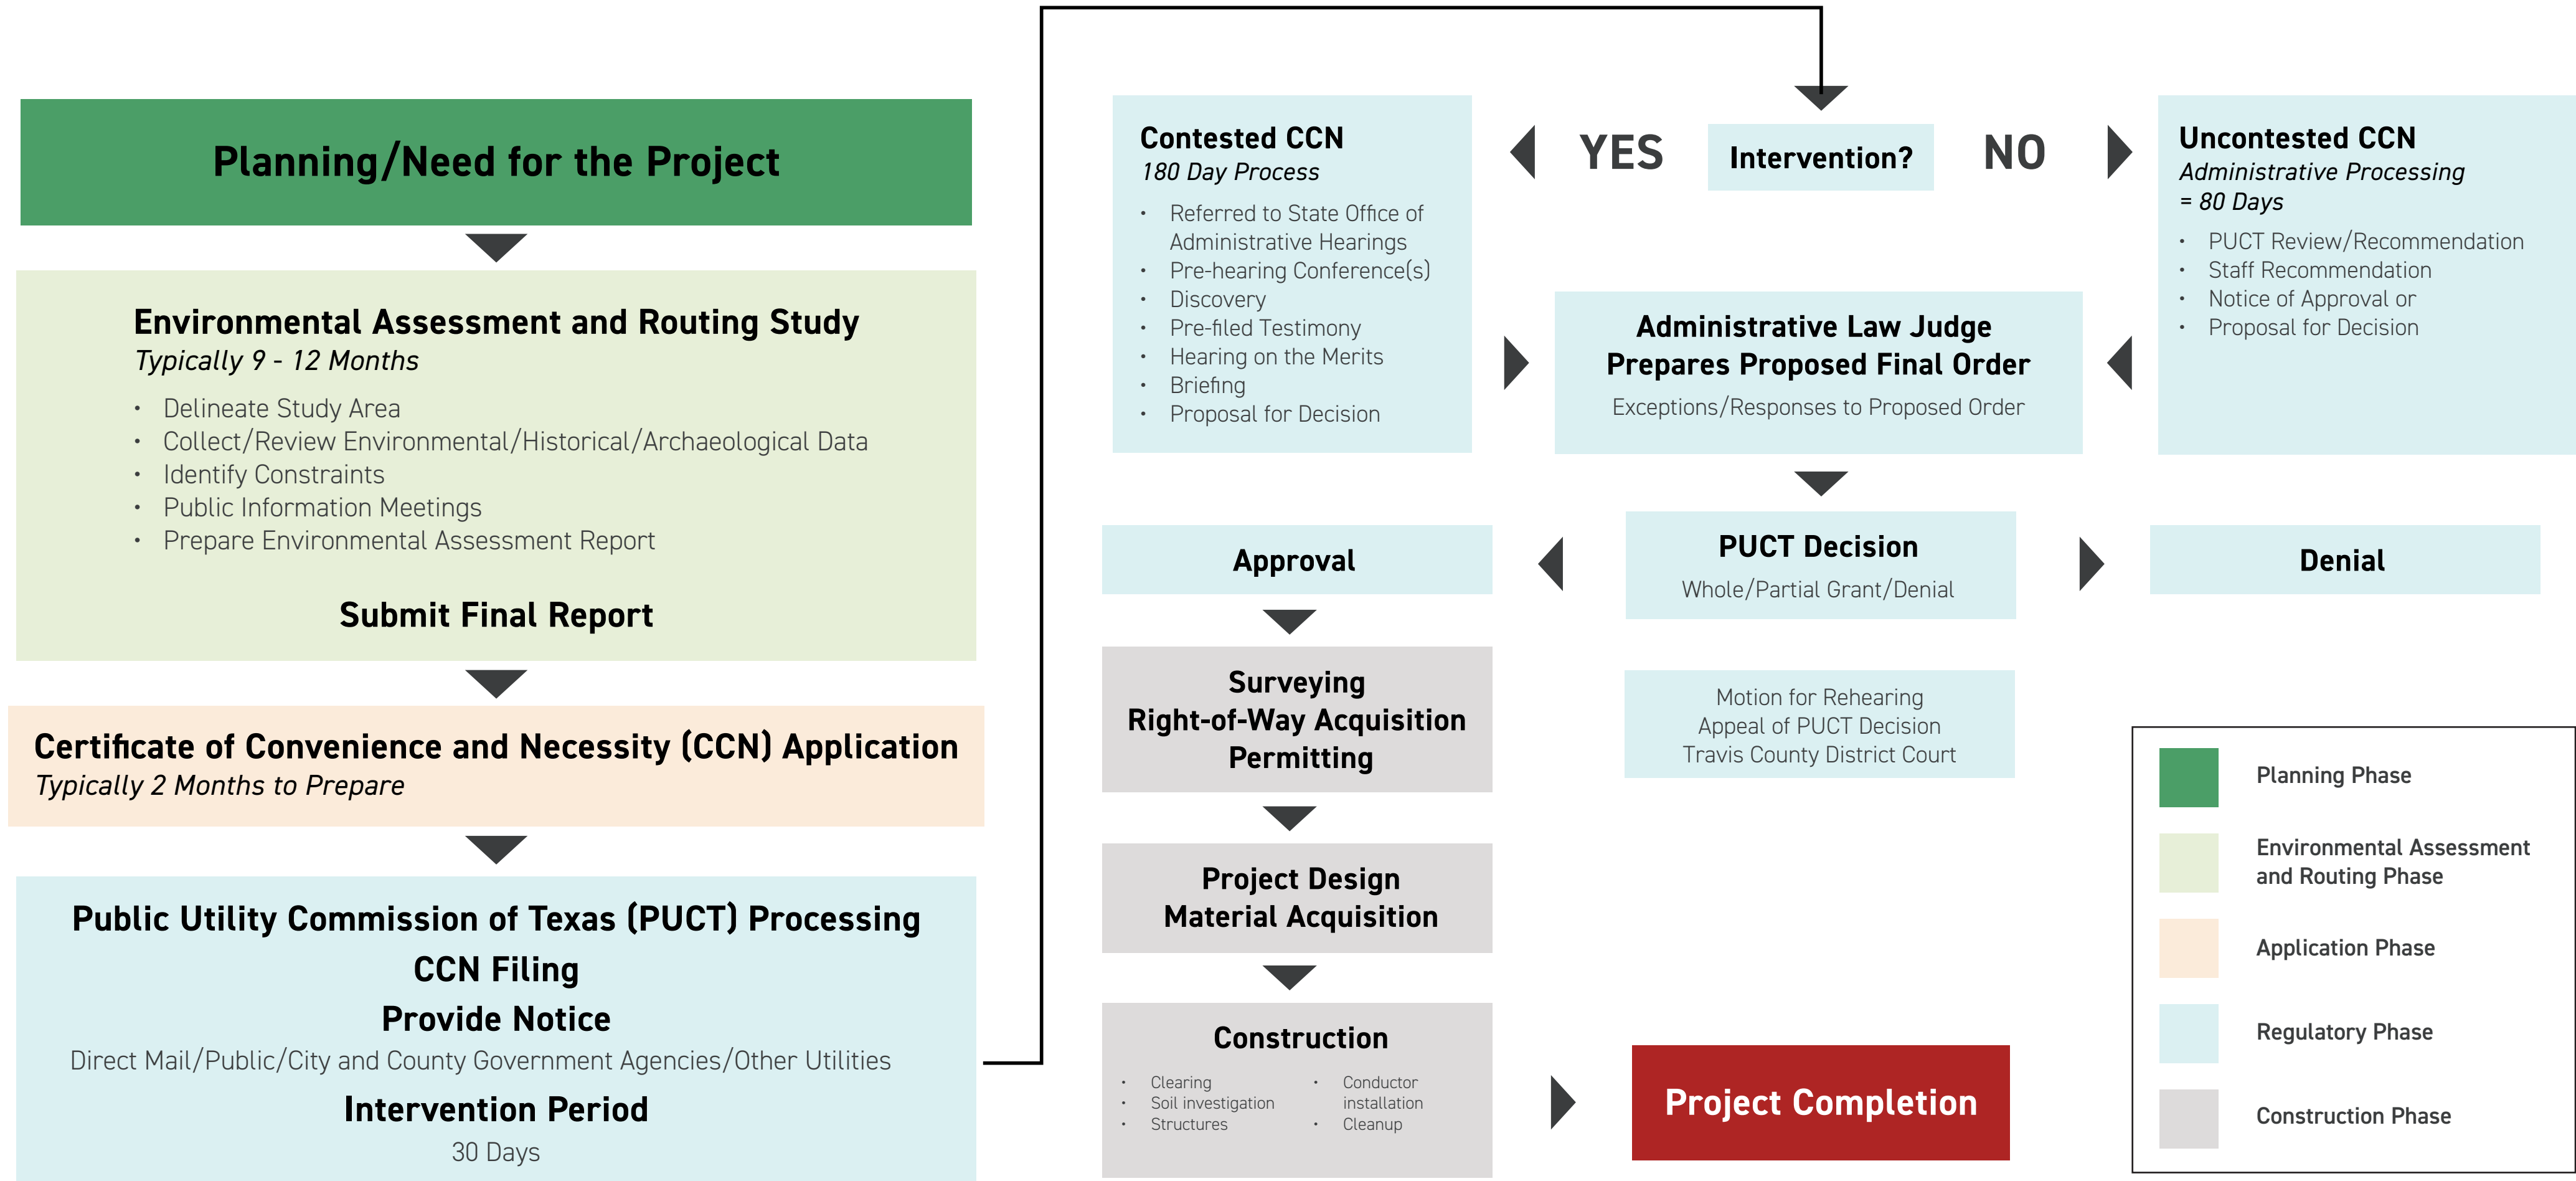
Planning/Need for the Project

Environmental Assessment and Routing Study
Typically 9 - 12 Months
- Delineate Study Area
- Collect/Review Environmental/Historical/Archaeological Data
- Identify Constraints
- Public Information Meetings
- Prepare Environmental Assessment Report

Submit Final Report

Certificate of Convenience and Necessity (CCN) Application
Typically 2 Months to Prepare

Public Utility Commission of Texas (PUCT) Processing
CCN Filing
Provide Notice
Direct Mail/Public/City and County Government Agencies/Other Utilities
Intervention Period
30 Days

Contested CCN
180 Day Process
- Referred to State Office of Administrative Hearings
- Pre-hearing Conference(s)
- Discovery
- Pre-filed Testimony
- Hearing on the Merits
- Briefing
- Proposal for Decision

YES

Intervention?

NO

Uncontested CCN
Administrative Processing = 80 Days
- PUCT Review/Recommendation
- Staff Recommendation
- Notice of Approval or
- Proposal for Decision

Administrative Law Judge Prepares Proposed Final Order
Exceptions/Responses to Proposed Order

Approval

PUCT Decision
Whole/Partial Grant/Denial

Denial

Surveying
Right-of-Way Acquisition
Permitting

Motion for Rehearing
Appeal of PUCT Decision
Travis County District Court

Project Design
Material Acquisition

Construction
- Clearing
- Soil investigation
- Structures
- Conductor installation
- Cleanup

Project Completion

Planning Phase
Environmental Assessment and Routing Phase
Application Phase
Regulatory Phase
Construction Phase